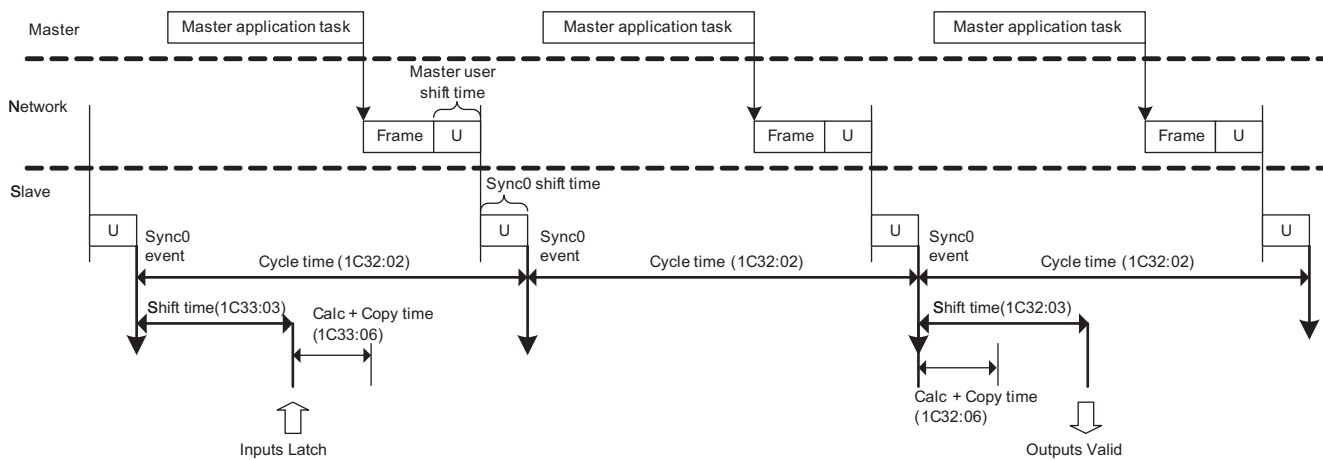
Master

Master application task

Master application task

Master application task

Master user shift time

Network

Frame U

Frame U

Frame U

Slave

Sync0 shift time

U

Sync0 event

U

Sync0 event

U

Sync0 event

U

Cycle time (1C32:02)

Cycle time (1C32:02)

Cycle time (1C32:02)

Shift time(1C33:03)

Calc + Copy time (1C33:06)

Shift time(1C32:03)

Calc + Copy time (1C32:06)

Inputs Latch

Outputs Valid